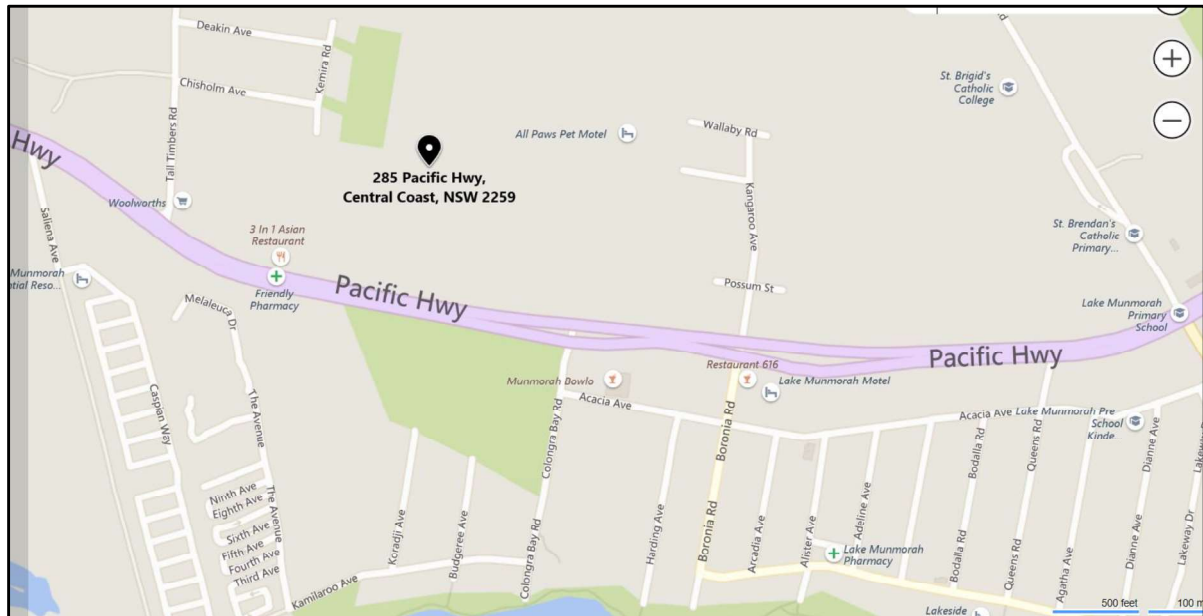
Deakin Ave
Kemira Rd
Chisholm Ave
Tall Timbers Rd
Hwy
285 Pacific Hwy, Central Coast, NSW 2259
All Paws Pet Motel
Wallaby Rd
St. Brigid's Catholic College
Kangaroo Ave
Woolworths
Saliena Ave
3 In 1 Asian Restaurant
Friendly Pharmacy
Munmorah
ntial Reso...
Melaleuca Dr
Pacific Hwy
Possum St
St. Brendan's Catholic Primary...
Lake Munmorah Primary School
Pacific Hwy
Restaurant 616
Lake Munmorah Motel
Munmorah Bowlo
Acacia Ave
Acacia Ave
Lake Munmorah Pre School Kinde
Caspian Way
The Avenue
Colongra Bay Rd
Boronia Rd
Bodalla Rd
Queens Rd
Dianne Ave
Lakeway Dr
Ninth Ave
Eighth Ave
The Avenue
Sixth Ave
Fifth Ave
Fourth Ave
Third Ave
Kcradji Ave
Budgeree Ave
Colongra Bay Rd
Harding Ave
Boronia Rd
Arcadia Ave
Alister Ave
Adeline Ave
Lake Munmorah Pharmacy
Bodalla Rd
Queens Rd
Agatha Ave
Dianne Ave
Lakeway Dr
Kamilaroo Ave
Lakeside
500 feet
100 m